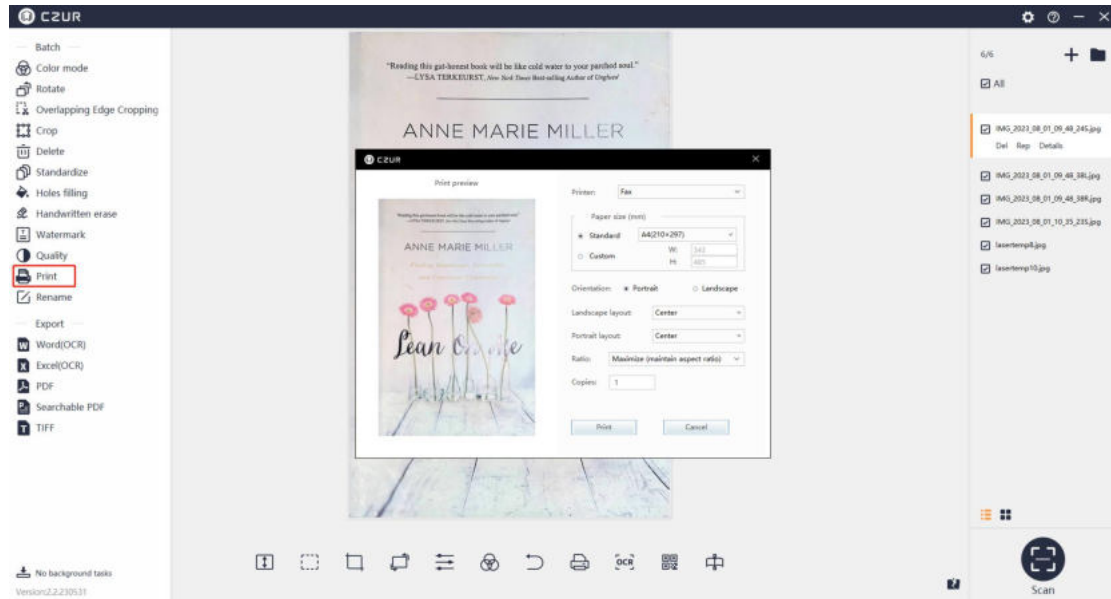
CZUR

Batch
Color mode
Rotate
Overlapping Edge Cropping
Crop
Delete
Standardize
Holes filling
Handwritten erase
Watermark
Quality
Print
Rename

Export
Word(OCR)
Excel(OCR)
PDF
Searchable PDF
TIFF

No background tasks
Version2.2.230531

"Reading this gut-honest book will be like cold water to your parched soul."
—LYSA TERKEURST, New York Times Best-selling Author of Unglued

ANNE MARIE MILLER

CZUR

Print preview

ANNE MARIE MILLER

Lean On Me

Printer: Fax

Paper size (mm)
Standard A4(210×297)
Custom W: 210 H: 297

Orientation: Portrait Landscape

Landscape layout: Center

Portrait layout: Center

Ratio: Maximize (maintain aspect ratio)

Copies: 1

Print Cancel

6/6
All
IMG_2023_08_01_09_48_24S.jpg
Del Rep Details
IMG_2023_08_01_09_48_38L.jpg
IMG_2023_08_01_09_48_38R.jpg
IMG_2023_08_01_10_35_23S.jpg
lasertemp8.jpg
lasertemp10.jpg

OCR

Scan